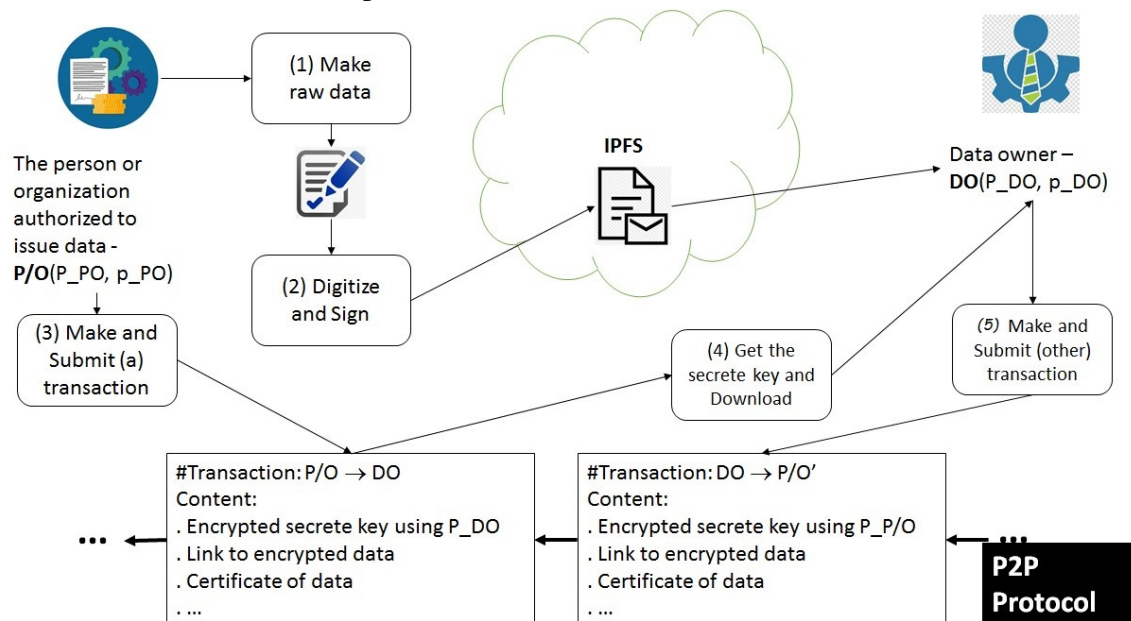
(1) Make raw data

The person or organization authorized to issue data - **P/O**(P_PO, p_PO)

(2) Digitize and Sign

IPFS

Data owner – **DO**(P_DO, p_DO)

(3) Make and Submit (a) transaction

(4) Get the secrete key and Download

(5) Make and Submit (other) transaction

#Transaction: P/O $\rightarrow$ DO
Content:
. Encrypted secrete key using P_DO
. Link to encrypted data
. Certificate of data
. ...

#Transaction: DO $\rightarrow$ P/O'
Content:
. Encrypted secrete key using P_P/O
. Link to encrypted data
. Certificate of data
. ...

...

...

P2P Protocol